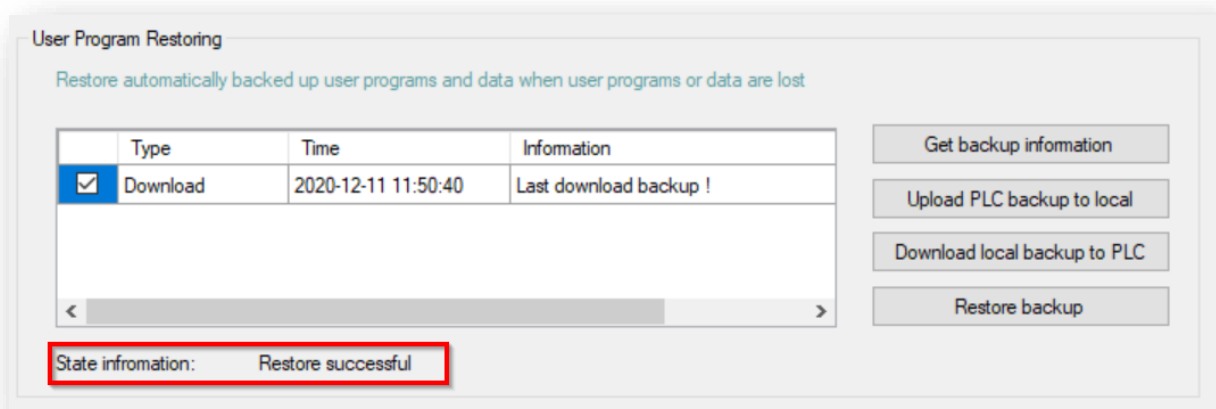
User Program Restoring

Restore automatically backed up user programs and data when user programs or data are lost

| | Type | Time | Information |
|---|---|---|---|
| ☑ | Download | 2020-12-11 11:50:40 | Last download backup ! |

<

>

Get backup information

Upload PLC backup to local

Download local backup to PLC

Restore backup

State infromation: Restore successful